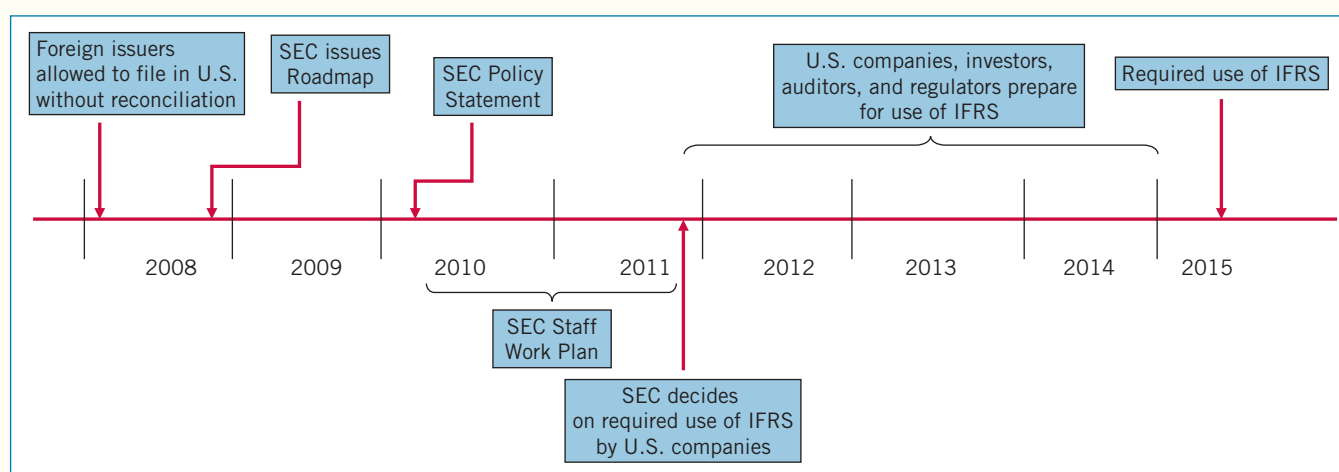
Foreign issuers allowed to file in U.S. without reconciliation

SEC issues Roadmap

SEC Policy Statement

U.S. companies, investors, auditors, and regulators prepare for use of IFRS

Required use of IFRS

2008

2009

2010

2011

2012

2013

2014

2015

SEC Staff Work Plan

SEC decides on required use of IFRS by U.S. companies